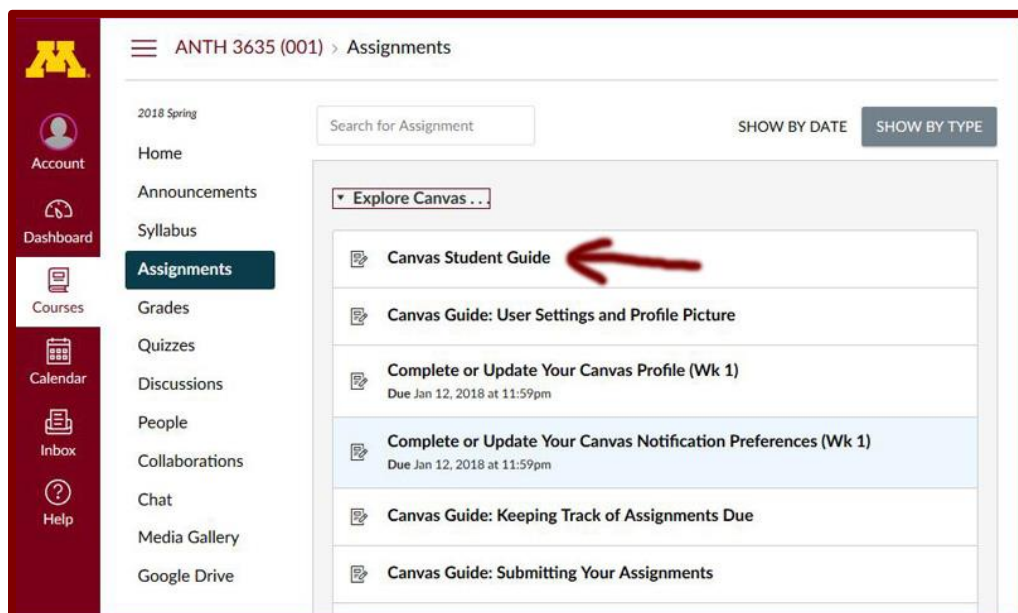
M

Account

Dashboard

Courses

Calendar

Inbox

Help

ANTH 3635 (001) > Assignments

2018 Spring

Home

Announcements

Syllabus

Assignments

Grades

Quizzes

Discussions

People

Collaborations

Chat

Media Gallery

Google Drive

Search for Assignment

SHOW BY DATE

SHOW BY TYPE

Explore Canvas . . .

Canvas Student Guide

Canvas Guide: User Settings and Profile Picture

Complete or Update Your Canvas Profile (Wk 1)
Due Jan 12, 2018 at 11:59pm

Complete or Update Your Canvas Notification Preferences (Wk 1)
Due Jan 12, 2018 at 11:59pm

Canvas Guide: Keeping Track of Assignments Due

Canvas Guide: Submitting Your Assignments